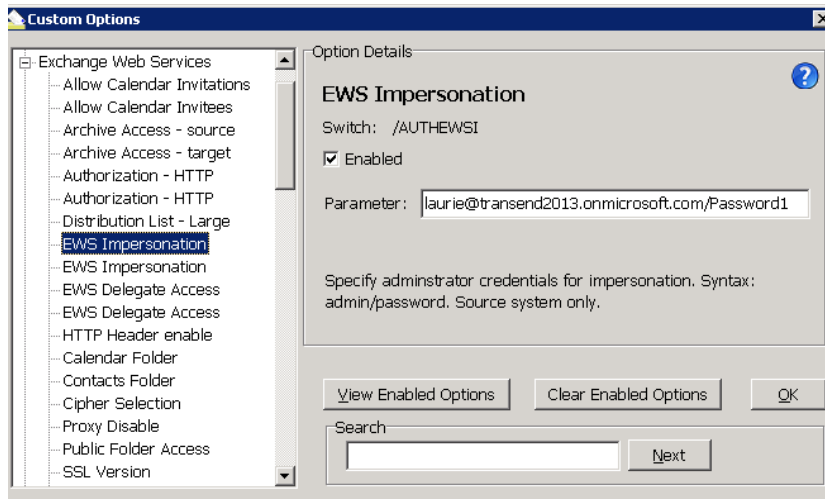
Custom Options

Exchange Web Services
Allow Calendar Invitations
Allow Calendar Invitees
Archive Access - source
Archive Access - target
Authorization - HTTP
Authorization - HTTP
Distribution List - Large
EWS Impersonation
EWS Impersonation
EWS Delegate Access
EWS Delegate Access
HTTP Header enable
Calendar Folder
Contacts Folder
Cipher Selection
Proxy Disable
Public Folder Access
SSL Version

Option Details

EWS Impersonation

Switch: /AUTHEWSI

Enabled

Parameter: laurie@transend2013.onmicrosoft.com/Password1

Specify adminstrator credentials for impersonation. Syntax: admin/password. Source system only.

View Enabled Options
Clear Enabled Options
OK

Search
Next